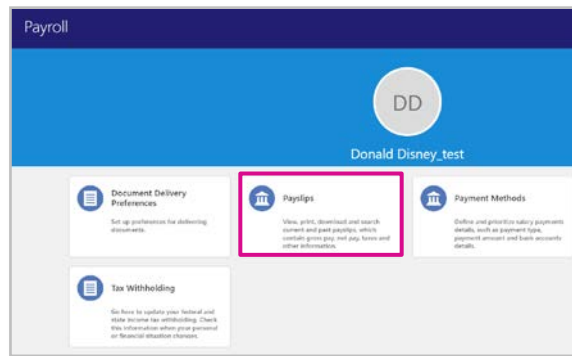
Payroll

DD

Donald Disney_test

Document Delivery Preferences

Set up preferences for delivering documents.

Payslips

View, print, download and search current and past payslips, which contain gross pay, net pay, taxes and other information.

Payment Methods

Define and prioritize salary payments details, such as payment type, payment amount and bank accounts details.

Tax Withholding

See how to update your federal and state income tax withholding. Check this information when your personal or financial situation changes.